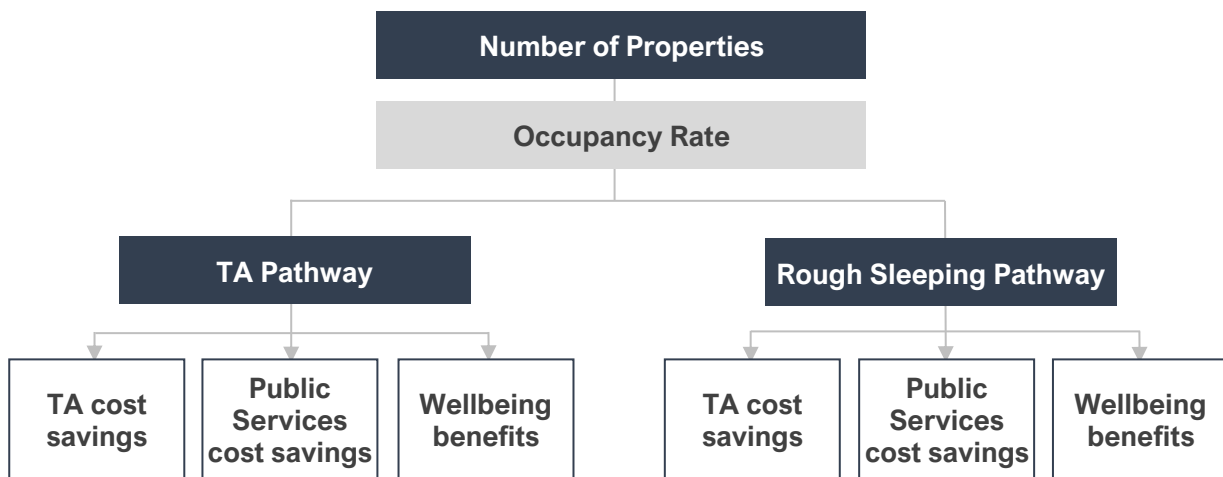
Number of Properties

Occupancy Rate

TA Pathway

Rough Sleeping Pathway

TA cost savings

Public Services cost savings

Wellbeing benefits

TA cost savings

Public Services cost savings

Wellbeing benefits